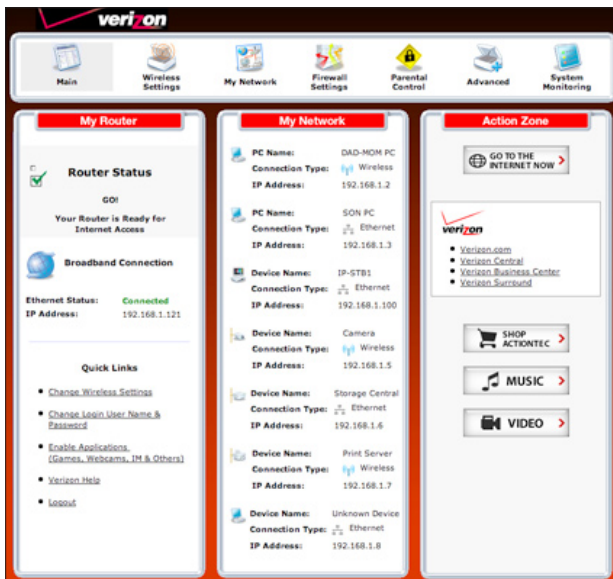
verizon

Main
Wireless Settings
My Network
Firewall Settings
Parental Control
Advanced
System Monitoring

My Router

Router Status

GO!

Your Router is Ready for Internet Access

Broadband Connection

Ethernet Status: Connected
IP Address: 192.168.1.121

Quick Links

- Change Wireless Settings
- Change Login User Name & Password
- Enable Applications (Games, Webcams, IM & Others)
- Verizon Help
- Logout

My Network

PC Name: DAD-MOM PC
Connection Type: Wireless
IP Address: 192.168.1.2

PC Name: SON PC
Connection Type: Ethernet
IP Address: 192.168.1.3

Device Name: IP-STB1
Connection Type: Ethernet
IP Address: 192.168.1.100

Device Name: Camera
Connection Type: Wireless
IP Address: 192.168.1.5

Device Name: Storage Central
Connection Type: Ethernet
IP Address: 192.168.1.6

Device Name: Print Server
Connection Type: Wireless
IP Address: 192.168.1.7

Device Name: Unknown Device
Connection Type: Ethernet
IP Address: 192.168.1.8

Action Zone

GO TO THE INTERNET NOW

verizon

- Verizon.com
- Verizon Central
- Verizon Business Center
- Verizon Surround

SHOP ACTIONTEC

MUSIC

VIDEO